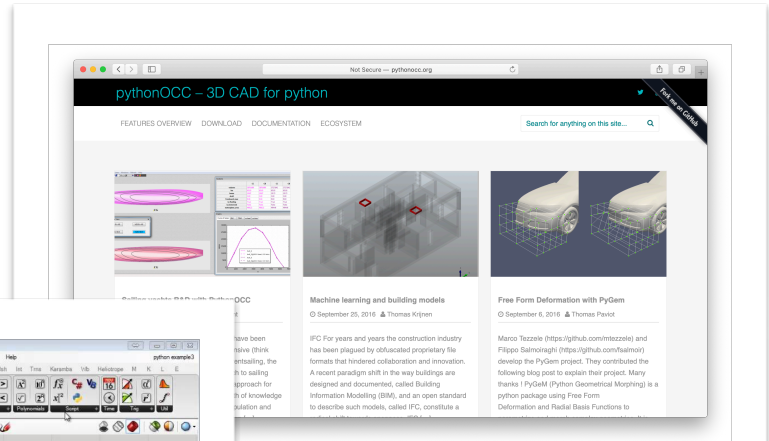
Not Secure — pythonocc.org

pythonOCC – 3D CAD for python

Fork me on GitHub

FEATURES OVERVIEW DOWNLOAD DOCUMENTATION ECOSYSTEM

Search for anything on this site...

Machine learning and building models

September 25, 2016 Thomas Krijnen

IFC For years and years the construction industry has been plagued by obfuscated proprietary file formats that hindered collaboration and innovation. A recent paradigm shift in the way buildings are designed and documented, called Building Information Modelling (BIM), and an open standard to describe such models, called IFC, constitute a

Free Form Deformation with PyGem

September 6, 2016 Thomas Paviot

Marco Tezzele (https://github.com/mtezzele) and Filippo Salmoiraghi (https://github.com/fsalmoir) develop the PyGem project. They contributed the following blog post to explain their project. Many thanks ! PyGeM (Python Geometrical Morphing) is a python package using Free Form Deformation and Radial Basis Functions to

Sailing yachts CAD with PythonOCC

t

ave been
nsive (think
entsailing, the
h to sailing
pproach for
th of knowledge
ulation and

Help python example3

sh Int Trns Karamba Vb Heliotrope M K L E

Polynomials Script Time Trig Util